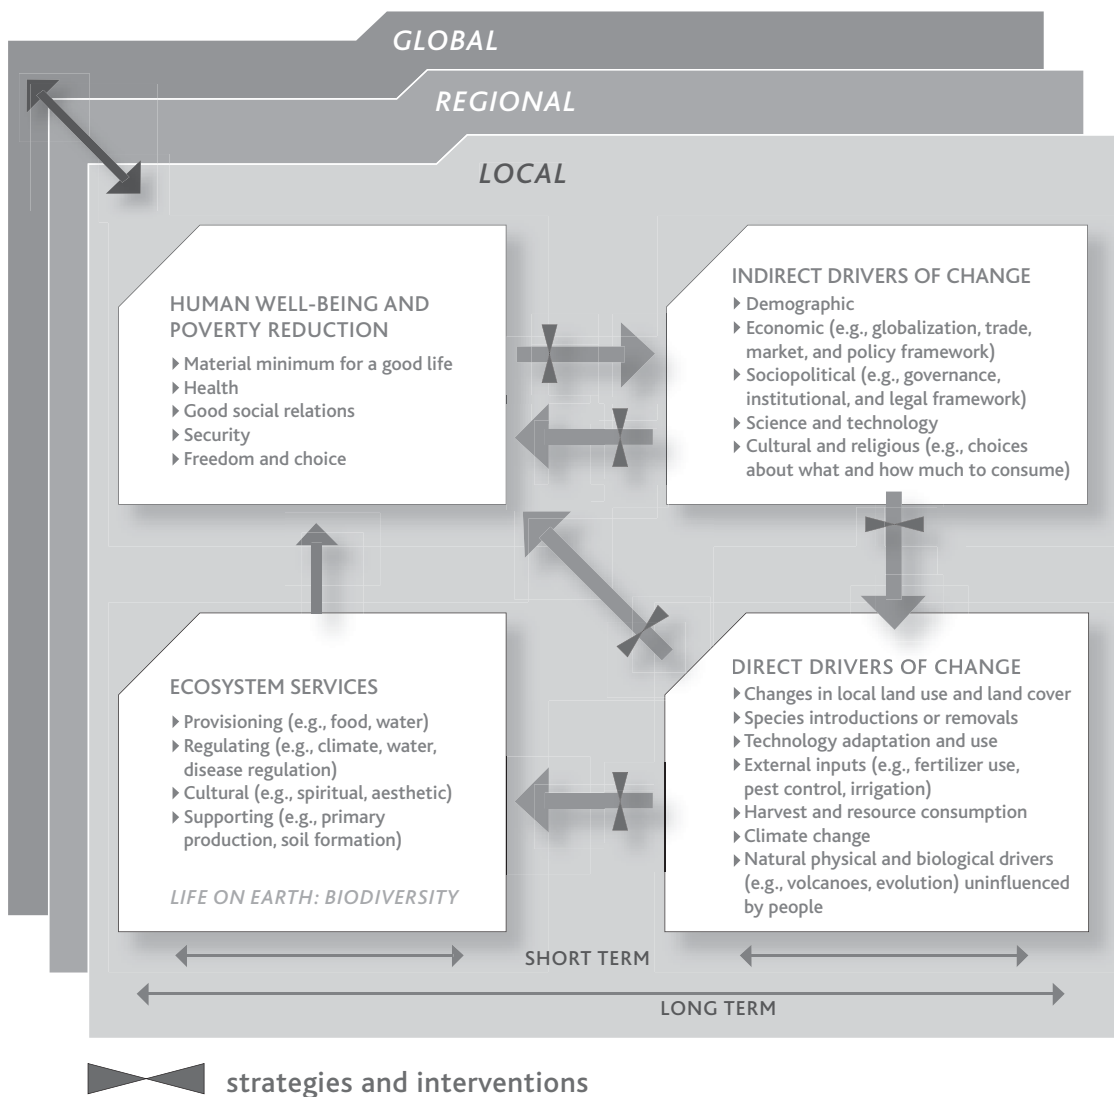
GLOBAL

REGIONAL

LOCAL

HUMAN WELL-BEING AND POVERTY REDUCTION
‣ Material minimum for a good life
‣ Health
‣ Good social relations
‣ Security
‣ Freedom and choice

INDIRECT DRIVERS OF CHANGE
‣ Demographic
‣ Economic (e.g., globalization, trade, market, and policy framework)
‣ Sociopolitical (e.g., governance, institutional, and legal framework)
‣ Science and technology
‣ Cultural and religious (e.g., choices about what and how much to consume)

ECOSYSTEM SERVICES
‣ Provisioning (e.g., food, water)
‣ Regulating (e.g., climate, water, disease regulation)
‣ Cultural (e.g., spiritual, aesthetic)
‣ Supporting (e.g., primary production, soil formation)

LIFE ON EARTH: BIODIVERSITY

DIRECT DRIVERS OF CHANGE
‣ Changes in local land use and land cover
‣ Species introductions or removals
‣ Technology adaptation and use
‣ External inputs (e.g., fertilizer use, pest control, irrigation)
‣ Harvest and resource consumption
‣ Climate change
‣ Natural physical and biological drivers (e.g., volcanoes, evolution) uninfluenced by people

SHORT TERM

LONG TERM

strategies and interventions